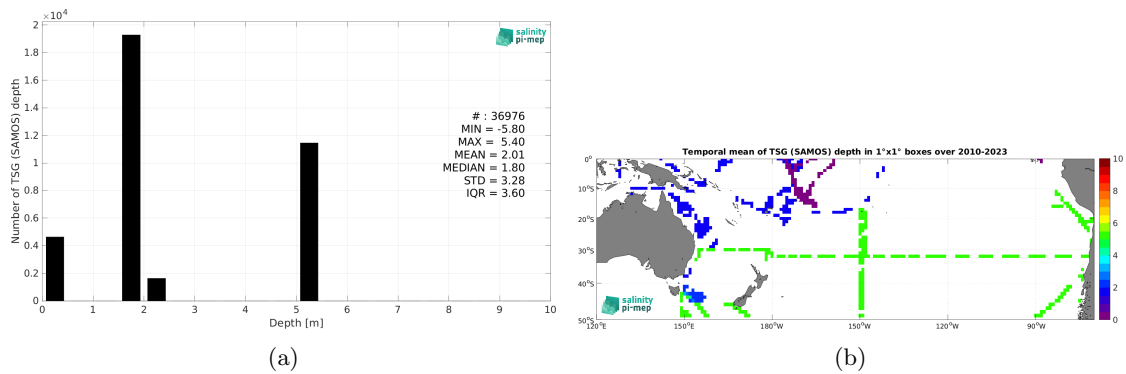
$\times 10^4$
2
1.8
1.6
1.4
1.2
1
0.8
0.6
0.4
0.2
0
Number of TSG (SAMOS) depth
salinity pi-mep
# : 36976
MIN = -5.80
MAX = 5.40
MEAN = 2.01
MEDIAN = 1.80
STD = 3.28
IQR = 3.60
0 1 2 3 4 5 6 7 8 9 10
Depth [m]
(a)

Temporal mean of TSG (SAMOS) depth in 1°x1° boxes over 2010-2023
0°
10°S
20°S
30°S
40°S
50°S
120°E 150°E 180°W 150°W 120°W 90°W
salinity pi-mep
10
8
6
4
2
0
(b)